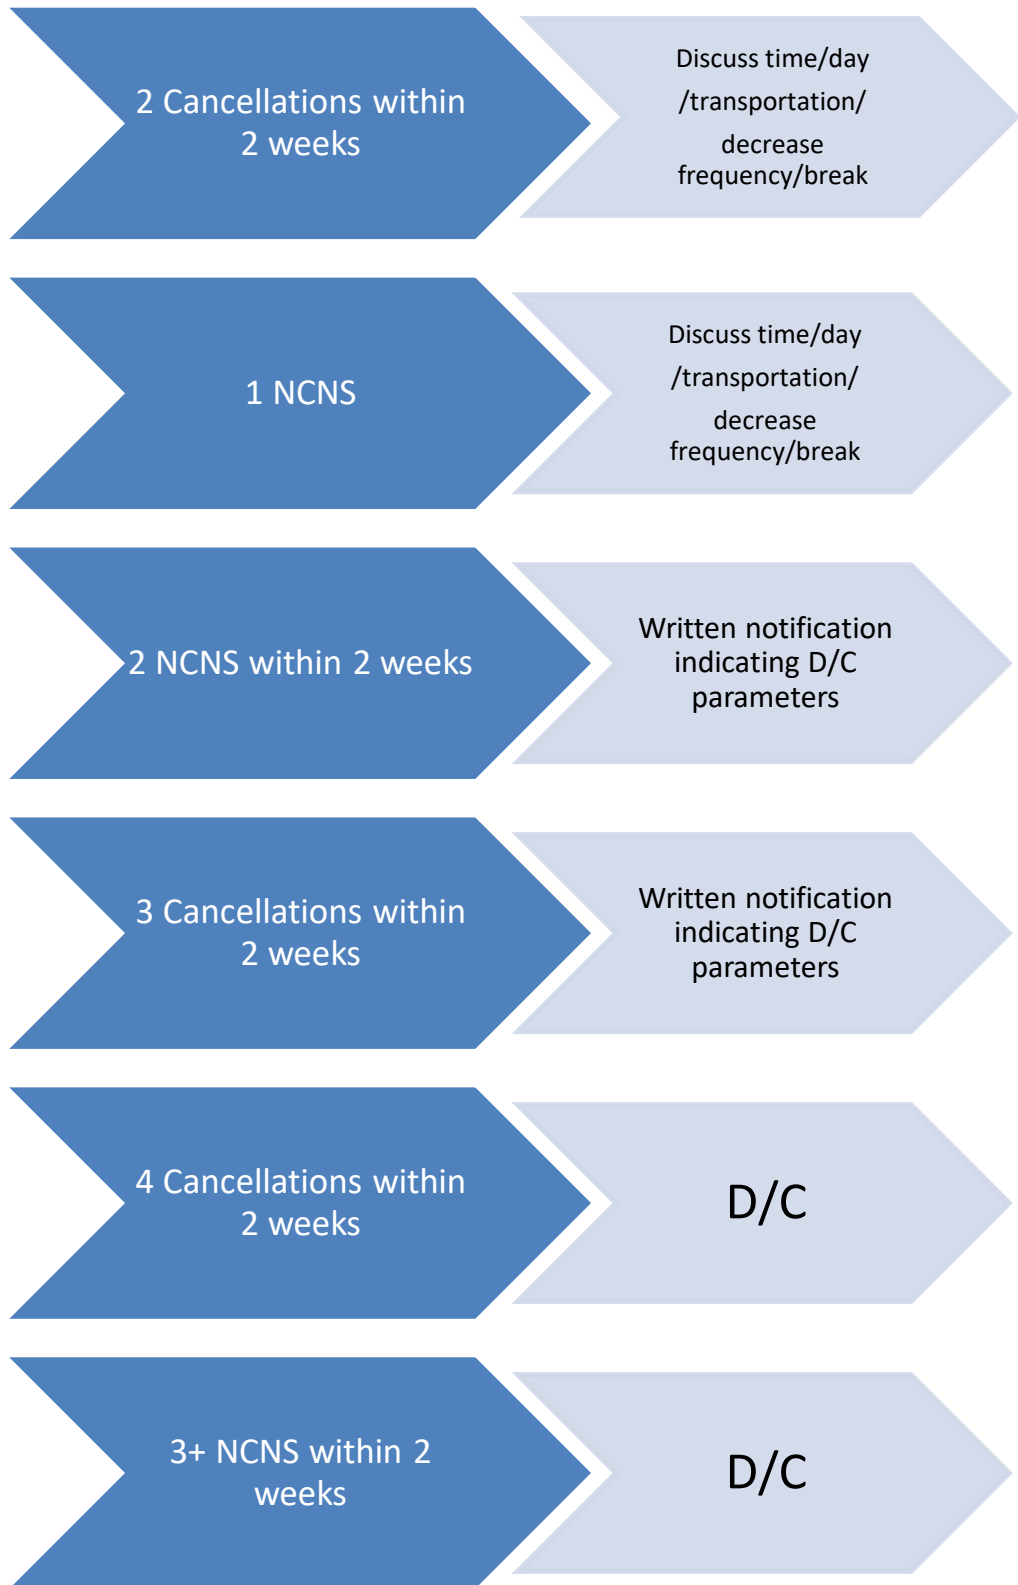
2 Cancellations within 2 weeks

Discuss time/day /transportation/ decrease frequency/break

1 NCNS

Discuss time/day /transportation/ decrease frequency/break

2 NCNS within 2 weeks

Written notification indicating D/C parameters

3 Cancellations within 2 weeks

Written notification indicating D/C parameters

4 Cancellations within 2 weeks

D/C

3+ NCNS within 2 weeks

D/C